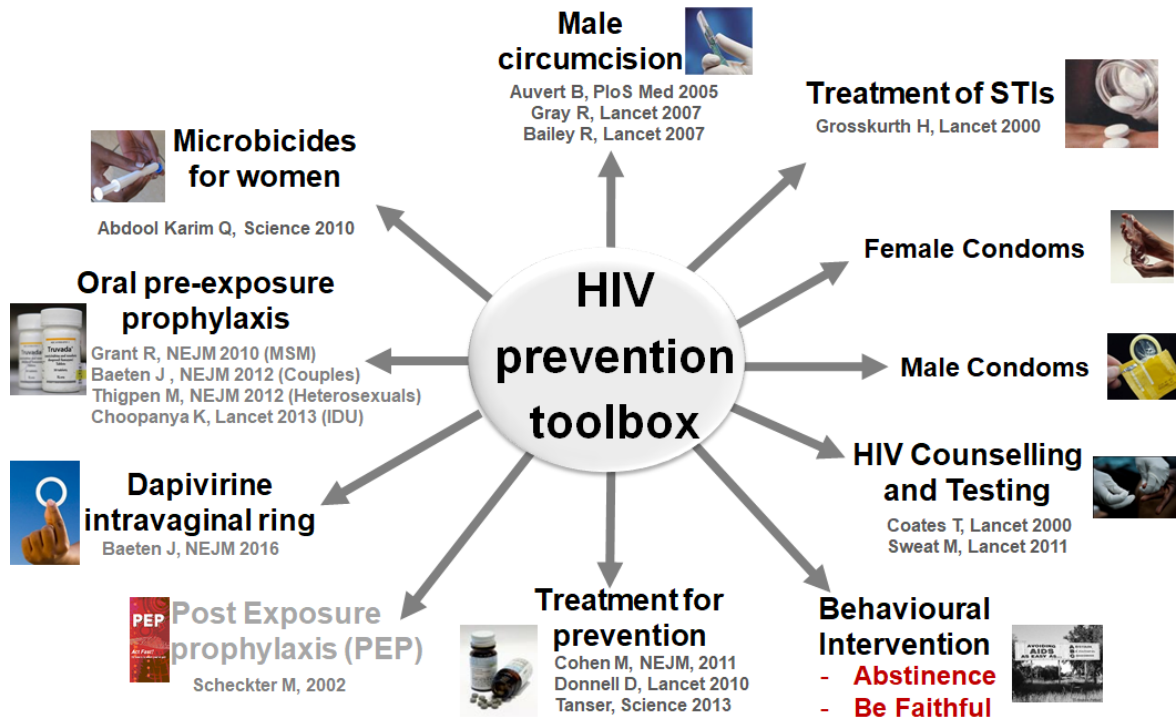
HIV prevention toolbox

Male circumcision
Auvert B, PloS Med 2005
Gray R, Lancet 2007
Bailey R, Lancet 2007

Treatment of STIs
Grosskurth H, Lancet 2000

Female Condoms

Male Condoms

HIV Counselling and Testing
Coates T, Lancet 2000
Sweat M, Lancet 2011

Behavioural Intervention
- Abstinence
- Be Faithful

Treatment for prevention
Cohen M, NEJM, 2011
Donnell D, Lancet 2010
Tanser, Science 2013

PEP

Post Exposure prophylaxis (PEP)
Scheckter M, 2002

Dapivirine intravaginal ring
Baeten J, NEJM 2016

Truvada

Oral pre-exposure prophylaxis
Grant R, NEJM 2010 (MSM)
Baeten J , NEJM 2012 (Couples)
Thigpen M, NEJM 2012 (Heterosexuals)
Choopanya K, Lancet 2013 (IDU)

Microbicides for women
Abdool Karim Q, Science 2010

AVOIDING AIDS AS EASY AS